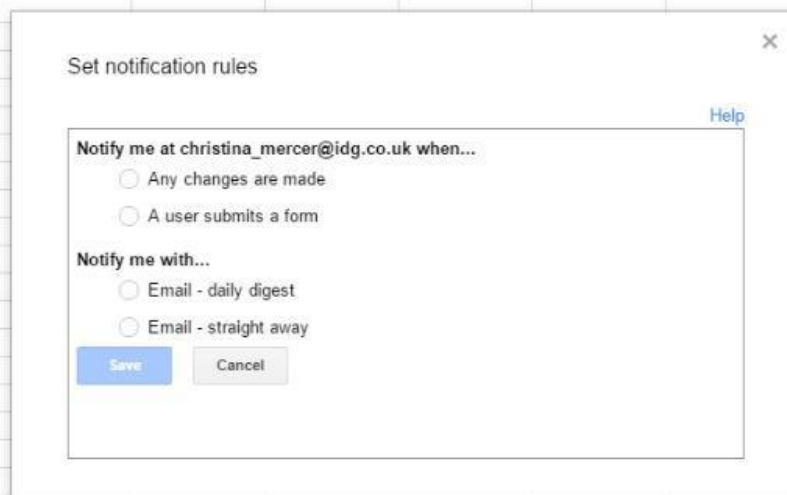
×

Set notification rules

Help

Notify me at christina_mercer@idg.co.uk when...

Any changes are made

A user submits a form

Notify me with...

Email - daily digest

Email - straight away

Save

Cancel